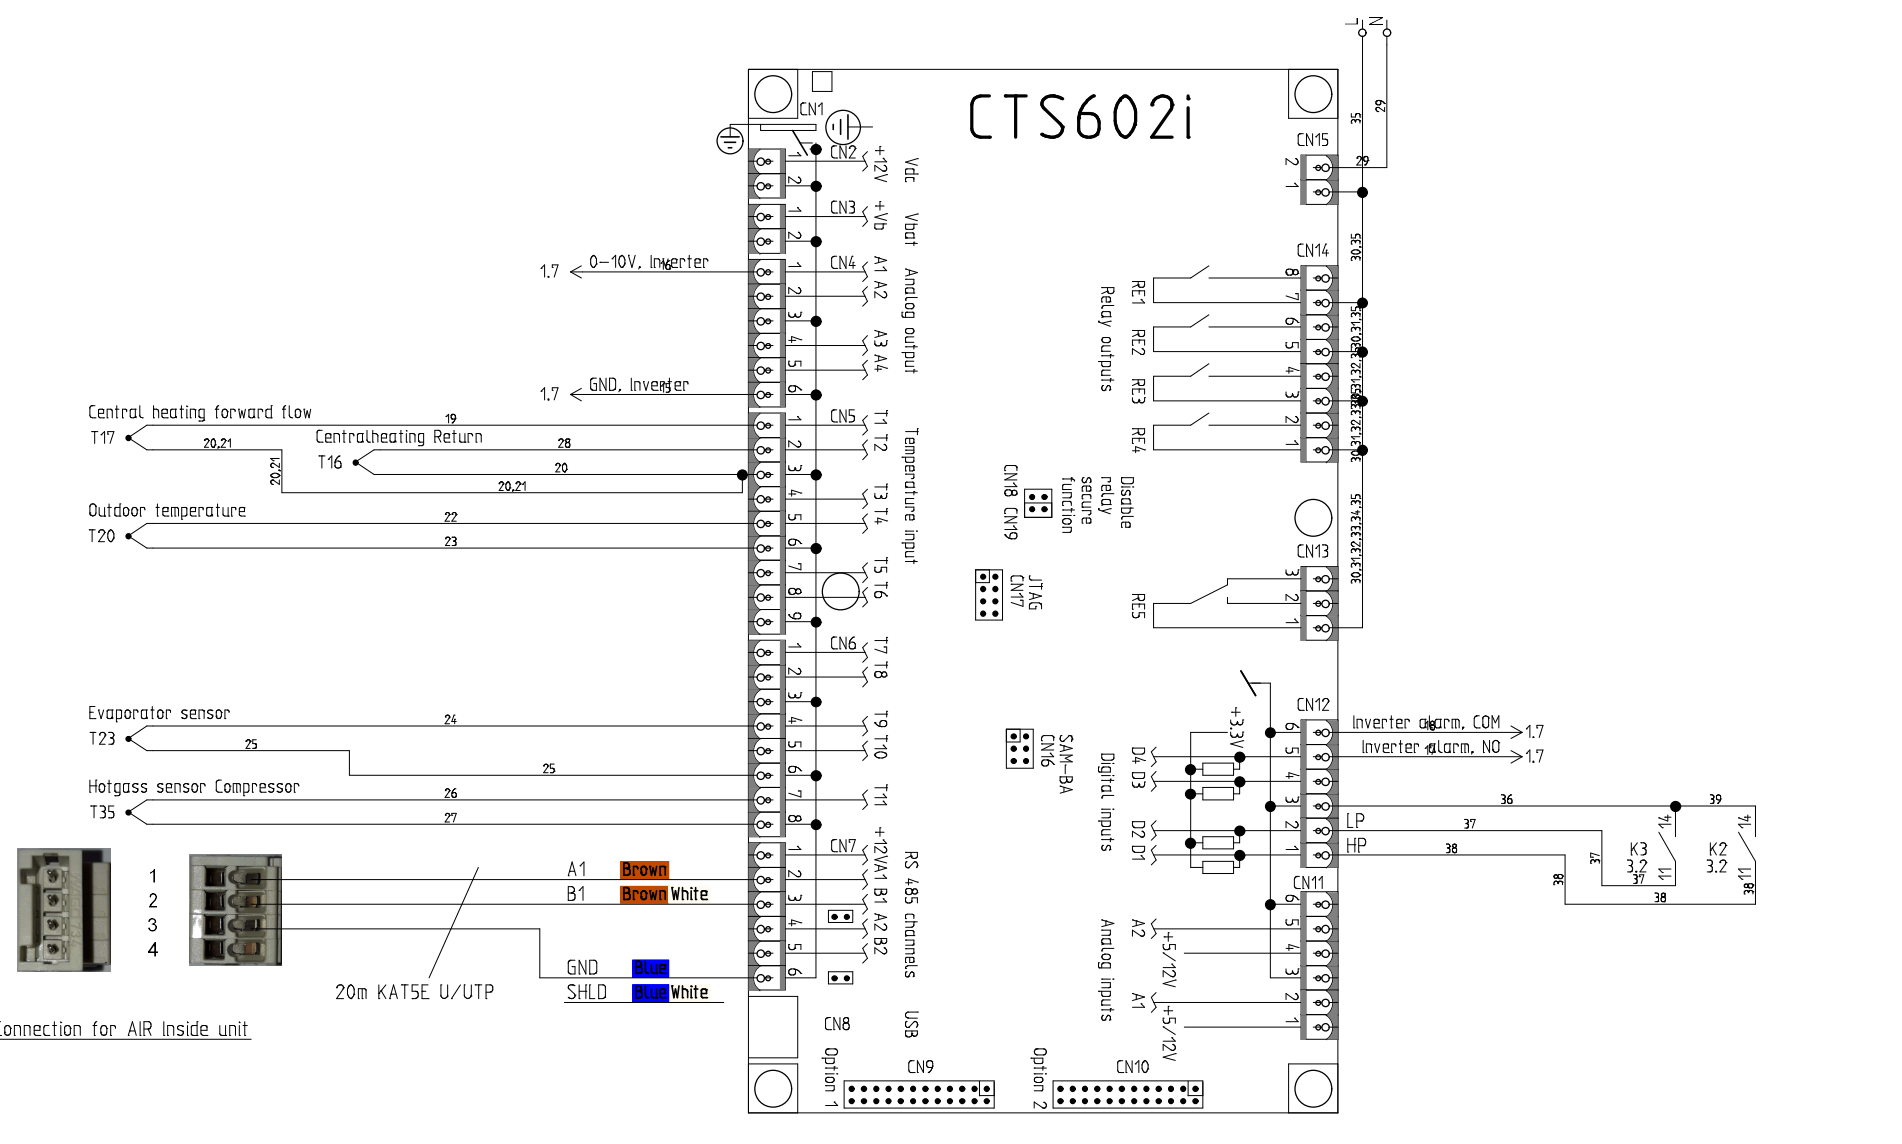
CTS602i

L N
35 29

CN1
CN2 +12V Vdc
1 2
CN3 +Vb Vbat
1 2
1.7 0–10V, Inverter 16
CN4 A1 A2 Analog output
1 2 3 4 5 6
A3 A4
1.7 GND, Inverter 15
Central heating forward flow
T17 19
20,21
20,21
Centralheating Return
T16 28
20
20,21
CN5 T1 T2 Temperature input
1 2 3 4 5 6 7 8 9
T3 T4
T5 T6
Outdoor temperature
T20 22
23
CN6 T7 T8
1 2 3 4 5 6 7 8
T9 T10
T11
Evaporator sensor
T23 24
25
25
Hotgass sensor Compressor
T35 26
27

1
2
3
4
A1 Brown
B1 Brown White
GND Blue
SHLD Blue White
20m KAT5E U/UTP
Connection for AIR Inside unit
CN7 +12V A1 B1 A2 B2 RS 485 channels
1 2 3 4 5 6
CN8 USB
Option 1 CN9
Option 2 CN10

CN15
2 1
29
30,35
CN14
8 7 6 5 4 3 2 1
RE1 RE2 RE3 RE4 Relay outputs
30,31,35
30,31,32,35
30,31,32,33,35
30,31,32,33,34,35
Disable relay secure function
CN18 CN19
JTAG CN17
CN13
3 2 1
RE5
CN12
6 5 4 3 2 1
+3,3V
Inverter alarm, COM 18 1.7
Inverter alarm, NO 17 1.7
D4 D3 D2 D1 Digital inputs
SAM-BA CN16
LP 36 37
HP 38
39
14 K3 3.2 37 11
14 K2 3.2 38 11
37
38
38
CN11
6 5 4 3 2 1
A2 +5/12V
A1 +5/12V
Analog inputs